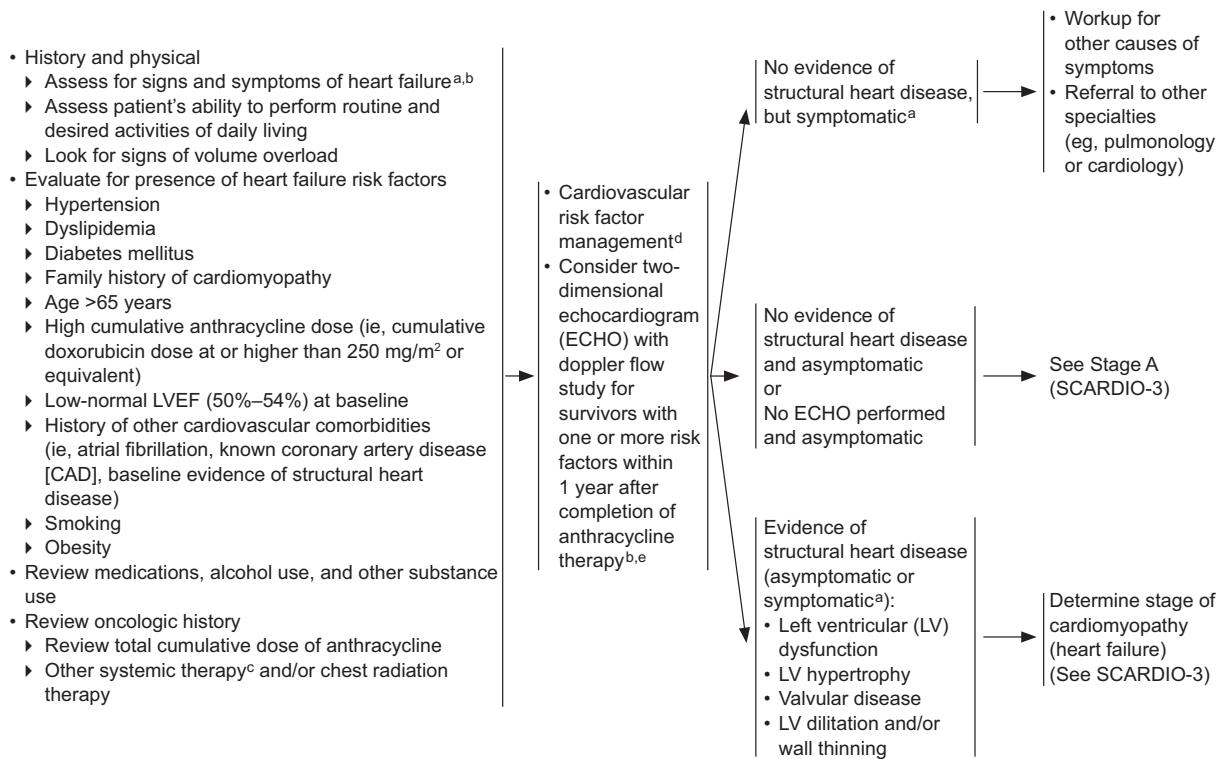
• History and physical
▸ Assess for signs and symptoms of heart failure$^{a,b}$
▸ Assess patient's ability to perform routine and desired activities of daily living
▸ Look for signs of volume overload
• Evaluate for presence of heart failure risk factors
▸ Hypertension
▸ Dyslipidemia
▸ Diabetes mellitus
▸ Family history of cardiomyopathy
▸ Age >65 years
▸ High cumulative anthracycline dose (ie, cumulative doxorubicin dose at or higher than 250 mg/m$^2$ or equivalent)
▸ Low-normal LVEF (50%–54%) at baseline
▸ History of other cardiovascular comorbidities (ie, atrial fibrillation, known coronary artery disease [CAD], baseline evidence of structural heart disease)
▸ Smoking
▸ Obesity
• Review medications, alcohol use, and other substance use
• Review oncologic history
▸ Review total cumulative dose of anthracycline
▸ Other systemic therapy$^c$ and/or chest radiation therapy

• Cardiovascular risk factor management$^d$
• Consider two-dimensional echocardiogram (ECHO) with doppler flow study for survivors with one or more risk factors within 1 year after completion of anthracycline therapy$^{b,e}$

No evidence of structural heart disease, but symptomatic$^a$

• Workup for other causes of symptoms
• Referral to other specialties (eg, pulmonology or cardiology)

No evidence of structural heart disease and asymptomatic
or
No ECHO performed and asymptomatic

See Stage A (SCARDIO-3)

Evidence of structural heart disease (asymptomatic or symptomatic$^a$):
• Left ventricular (LV) dysfunction
• LV hypertrophy
• Valvular disease
• LV dilitation and/or wall thinning

Determine stage of cardiomyopathy (heart failure) (See SCARDIO-3)